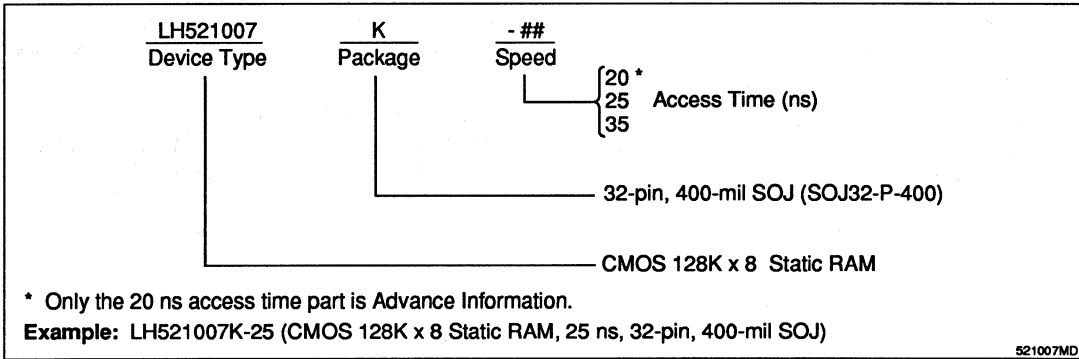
LH521007
Device Type

K
Package

- ##
Speed

20 *
25 Access Time (ns)
35

32-pin, 400-mil SOJ (SOJ32-P-400)

CMOS 128K x 8 Static RAM

* Only the 20 ns access time part is Advance Information.

**Example:** LH521007K-25 (CMOS 128K x 8 Static RAM, 25 ns, 32-pin, 400-mil SOJ)

521007MD